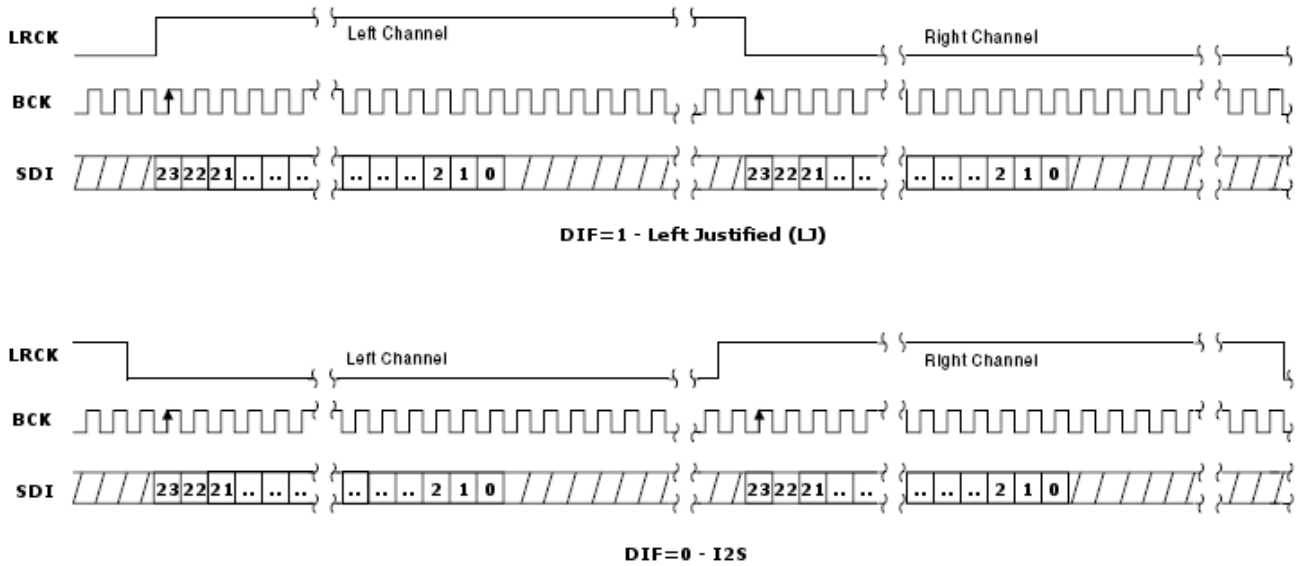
LRCK
Left Channel
Right Channel
BCK
SDI
23 22 21 .. .. ..
.. .. .. 2 1 0
23 22 21 .. ..
.. .. .. 2 1 0

DIF=1 - Left Justified (LJ)

LRCK
Left Channel
Right Channel
BCK
SDI
23 22 21 .. .. ..
.. .. .. 2 1 0
23 22 21 .. ..
.. .. .. 2 1 0

DIF=0 - I2S